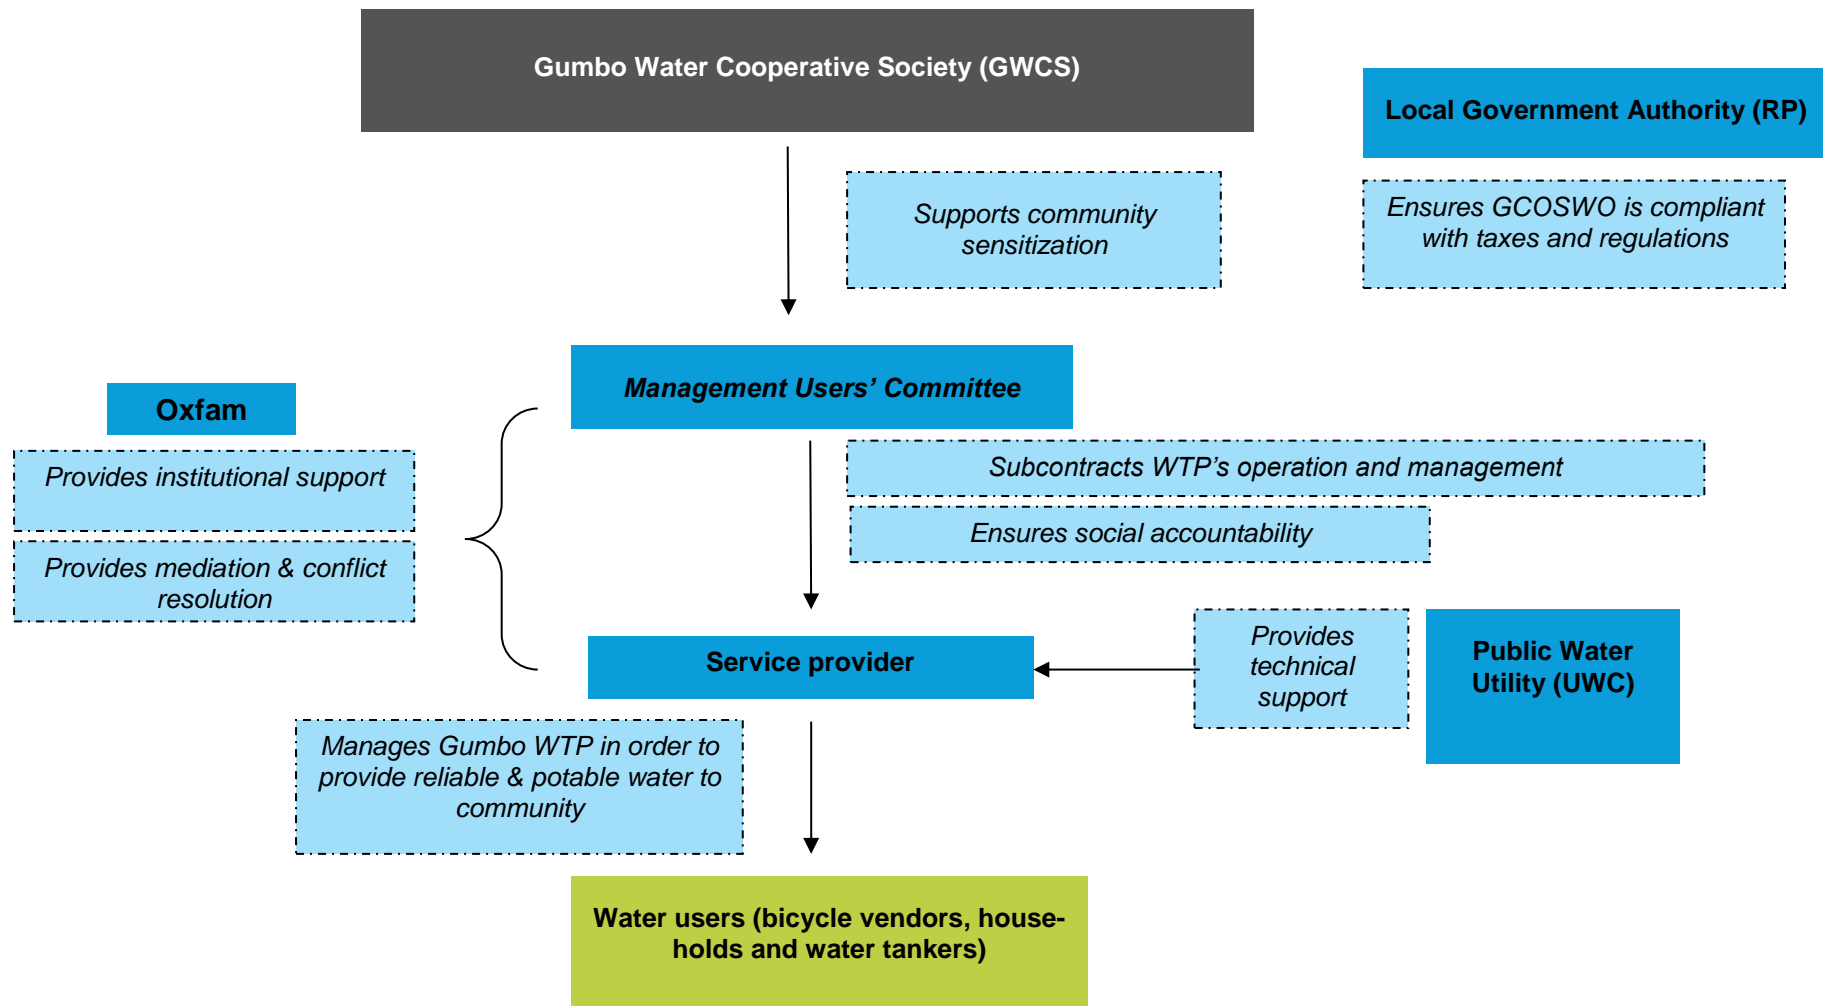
Gumbo Water Cooperative Society (GWCS)

Local Government Authority (RP)

Supports community sensitization

Ensures GCOSWO is compliant with taxes and regulations

Management Users' Committee

Oxfam

Provides institutional support

Provides mediation & conflict resolution

Subcontracts WTP's operation and management

Ensures social accountability

Service provider

Provides technical support

Public Water Utility (UWC)

Manages Gumbo WTP in order to provide reliable & potable water to community

Water users (bicycle vendors, households and water tankers)